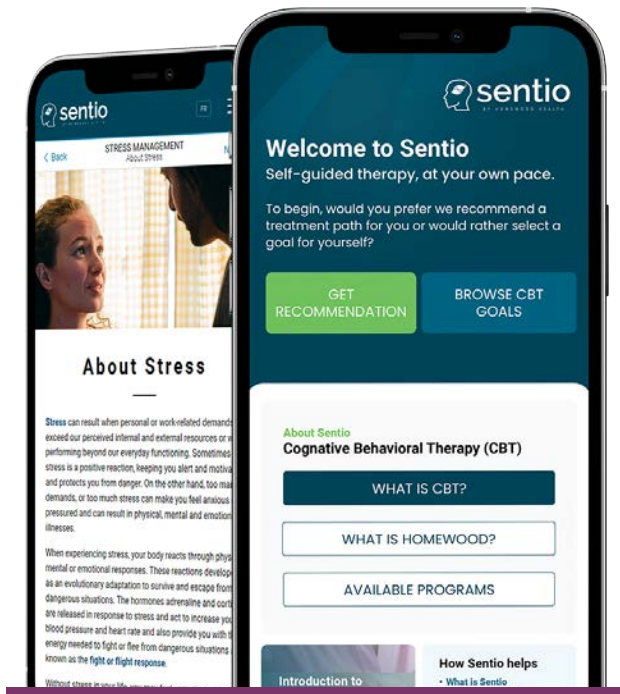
sentio

FR

< Back

STRESS MANAGEMENT
About Stress

N

About Stress

Stress can result when personal or work-related demands exceed our perceived internal and external resources or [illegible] performing beyond our everyday functioning. Sometimes stress is a positive reaction, keeping you alert and motiva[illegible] and protects you from danger. On the other hand, too ma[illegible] demands, or too much stress can make you feel anxious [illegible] pressured and can result in physical, mental and emotion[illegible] illnesses.

When experiencing stress, your body reacts through phys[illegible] mental or emotional responses. These reactions develope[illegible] as an evolutionary adaptation to survive and escape from dangerous situations. The hormones adrenaline and corti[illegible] are released in response to stress and act to increase you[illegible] blood pressure and heart rate and also provide you with t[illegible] energy needed to fight or flee from dangerous situations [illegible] known as the fight or flight response.

Without stress in your life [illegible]

sentio
BY HOMEWOOD HEALTH

Welcome to Sentio

Self-guided therapy, at your own pace.

To begin, would you prefer we recommend a treatment path for you or would rather select a goal for yourself?

GET RECOMMENDATION

BROWSE CBT GOALS

About Sentio

Cognative Behavioral Therapy (CBT)

WHAT IS CBT?

WHAT IS HOMEWOOD?

AVAILABLE PROGRAMS

Introduction to

How Sentio helps

• What is Sentio